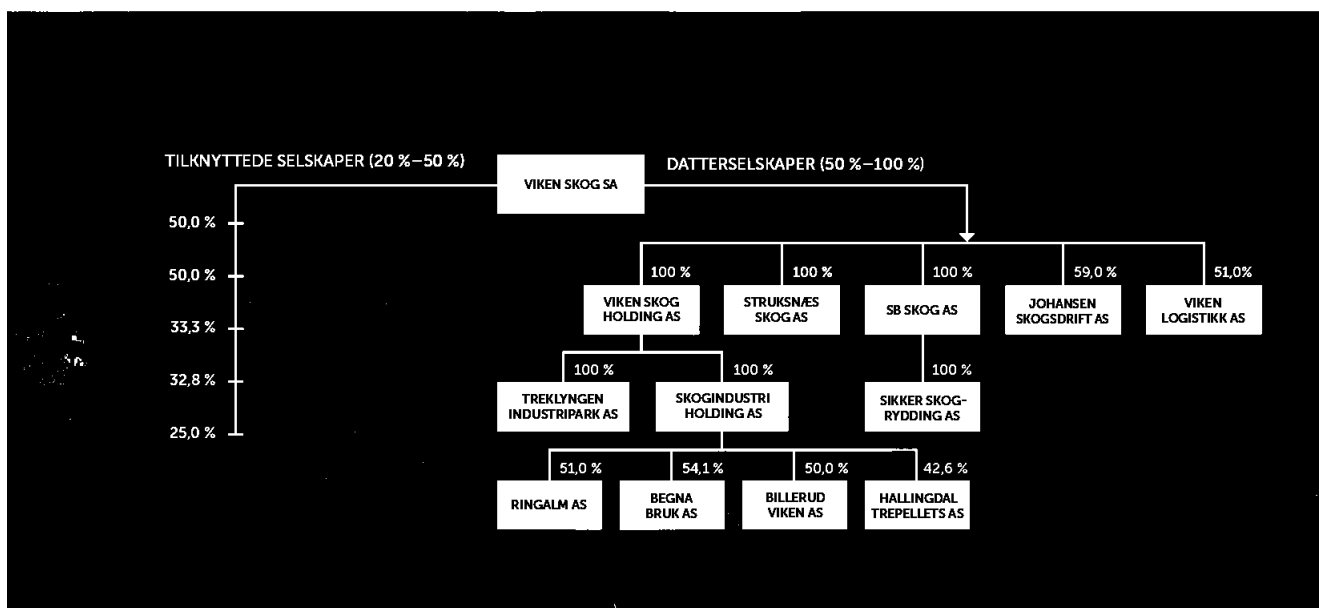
TILKNYTTEDE SELSKAPER (20 %–50 %)

VIKEN SKOG SA

DATTERSELSKAPER (50 %–100 %)

50,0 %
50,0 %
33,3 %
32,8 %
25,0 %

100 %
VIKEN SKOG HOLDING AS

100 %
STRUKSNÆS SKOG AS

100 %
SB SKOG AS

59,0 %
JOHANSEN SKOGSDRIFT AS

51,0%
VIKEN LOGISTIKK AS

100 %
TREKLYNGEN INDUSTRIPARK AS

100 %
SKOGINDUSTRI HOLDING AS

100 %
SIKKER SKOG-RYDDING AS

51,0 %
RINGALM AS

54,1 %
BEGNA BRUK AS

50,0 %
BILLERUD VIKEN AS

42,6 %
HALLINGDAL TREPELLETS AS